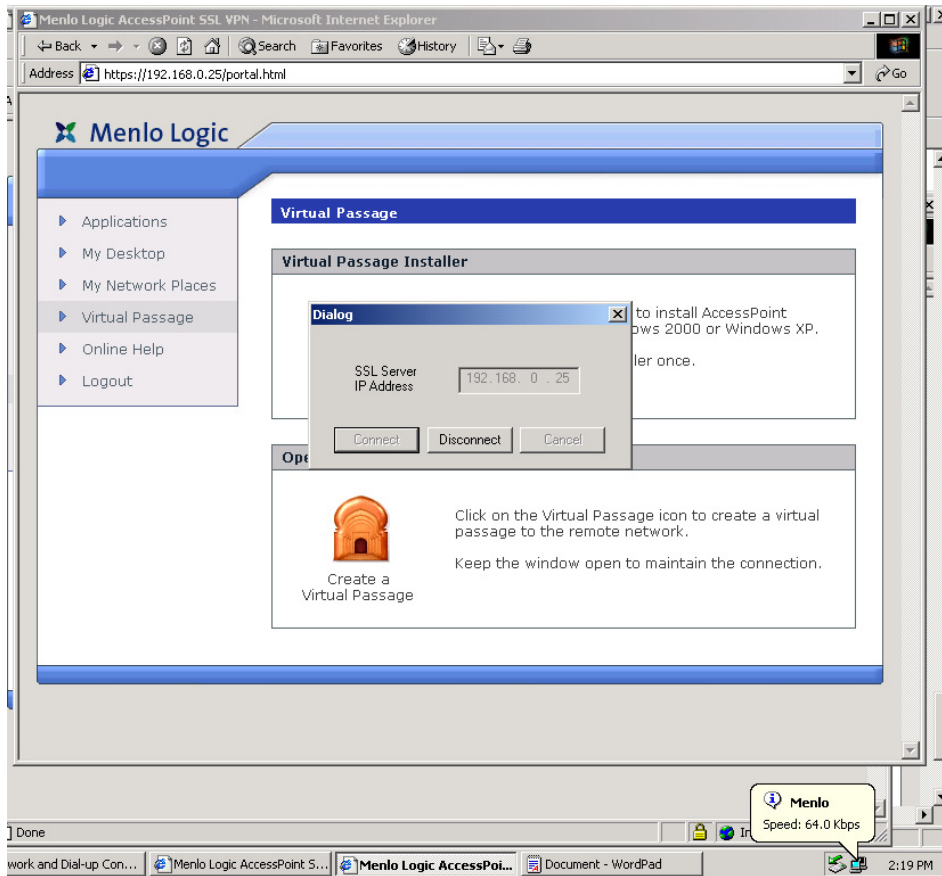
Menlo Logic AccessPoint SSL VPN - Microsoft Internet Explorer

Back Search Favorites History

Address https://192.168.0.25/portal.html Go

Menlo Logic

Applications
My Desktop
My Network Places
Virtual Passage
Online Help
Logout

Virtual Passage

Virtual Passage Installer

to install AccessPoint ows 2000 or Windows XP.

ller once.

Dialog

SSL Server IP Address 192.168. 0 . 25

Connect Disconnect Cancel

Ope

Create a Virtual Passage

Click on the Virtual Passage icon to create a virtual passage to the remote network.

Keep the window open to maintain the connection.

Done

Menlo
Speed: 64.0 Kbps

In

work and Dial-up Con... Menlo Logic AccessPoint S... Menlo Logic AccessPoi... Document - WordPad 2:19 PM